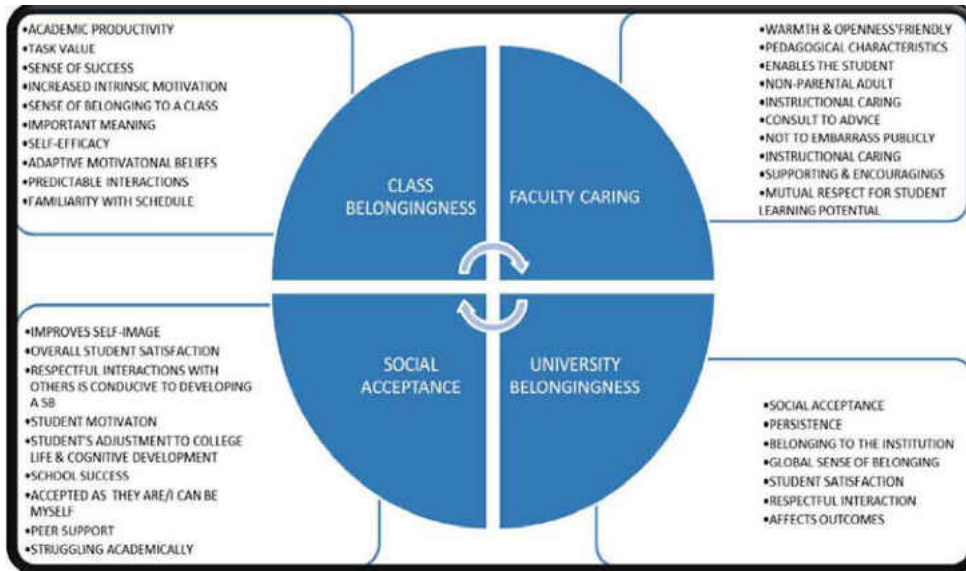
•ACADEMIC PRODUCTIVITY
•TASK VALUE
•SENSE OF SUCCESS
•INCREASED INTRINSIC MOTIVATION
•SENSE OF BELONGING TO A CLASS
•IMPORTANT MEANING
•SELF-EFFICACY
•ADAPTIVE MOTIVATONAL BELIEFS
•PREDICTABLE INTERACTIONS
•FAMILIARITY WITH SCHEDULE

•WARMTH & OPENNESS'FRIENDLY
•PEDAGOGICAL CHARACTERISTICS
•ENABLES THE STUDENT
•NON-PARENTAL ADULT
•INSTRUCTIONAL CARING
•CONSULT TO ADVICE
•NOT TO EMBARRASS PUBLICLY
•INSTRUCTIONAL CARING
•SUPPORTING & ENCOURAGINGS
•MUTUAL RESPECT FOR STUDENT LEARNING POTENTIAL

CLASS BELONGINGNESS

FACULTY CARING

SOCIAL ACCEPTANCE

UNIVERSITY BELONGINGNESS

•IMPROVES SELF-IMAGE
•OVERALL STUDENT SATISFACTION
•RESPECTFUL INTERACTIONS WITH OTHERS IS CONDUCIVE TO DEVELOPING A SB
•STUDENT MOTIVATON
•STUDENT'S ADJUSTMENT TO COLLEGE LIFE & COGNITIVE DEVELOPMENT
•SCHOOL SUCCESS
•ACCEPTED AS THEY ARE/I CAN BE MYSELF
•PEER SUPPORT
•STRUGGLING ACADEMICALLY

•SOCIAL ACCEPTANCE
•PERSISTENCE
•BELONGING TO THE INSTITUTION
•GLOBAL SENSE OF BELONGING
•STUDENT SATISFACTION
•RESPECTFUL INTERACTION
•AFFECTS OUTCOMES